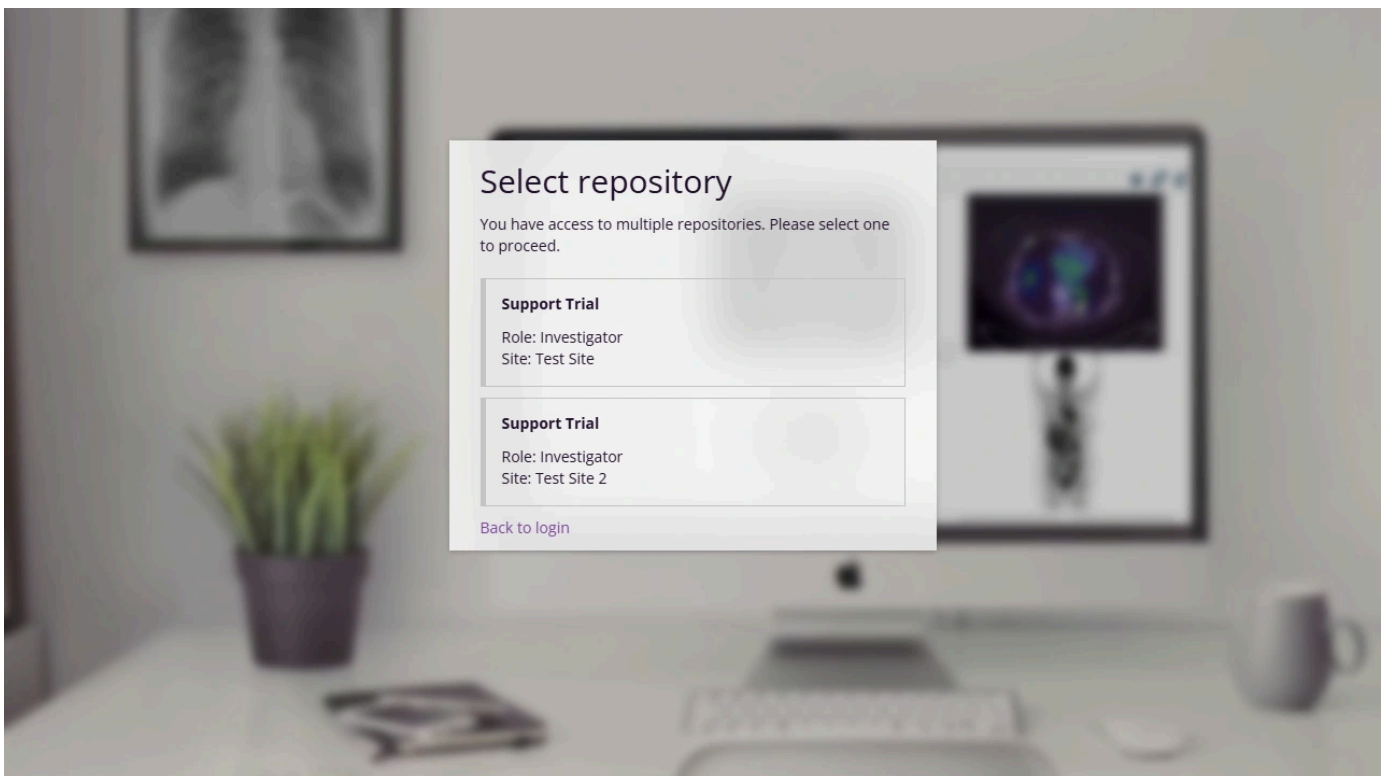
Select repository

You have access to multiple repositories. Please select one to proceed.

**Support Trial**

Role: Investigator
Site: Test Site

**Support Trial**

Role: Investigator
Site: Test Site 2

Back to login